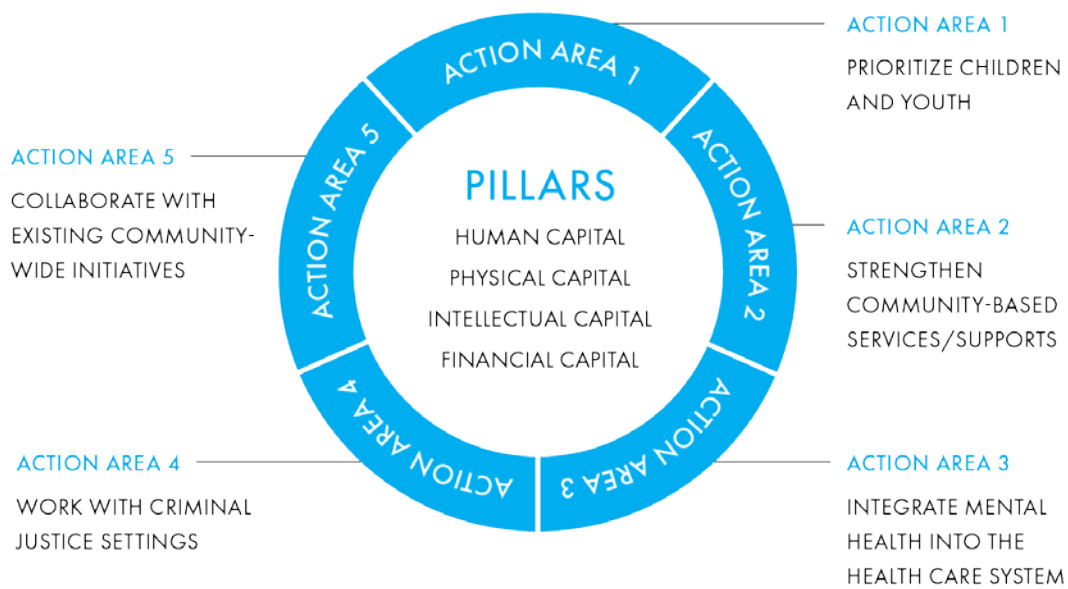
ACTION AREA 1

PRIORITIZE CHILDREN AND YOUTH

ACTION AREA 2

STRENGTHEN COMMUNITY-BASED SERVICES/SUPPORTS

ACTION AREA 3

INTEGRATE MENTAL HEALTH INTO THE HEALTH CARE SYSTEM

ACTION AREA 4

WORK WITH CRIMINAL JUSTICE SETTINGS

ACTION AREA 5

COLLABORATE WITH EXISTING COMMUNITY-WIDE INITIATIVES

ACTION AREA 1
ACTION AREA 2
ACTION AREA 3
ACTION AREA 4
ACTION AREA 5

PILLARS

HUMAN CAPITAL
PHYSICAL CAPITAL
INTELLECTUAL CAPITAL
FINANCIAL CAPITAL